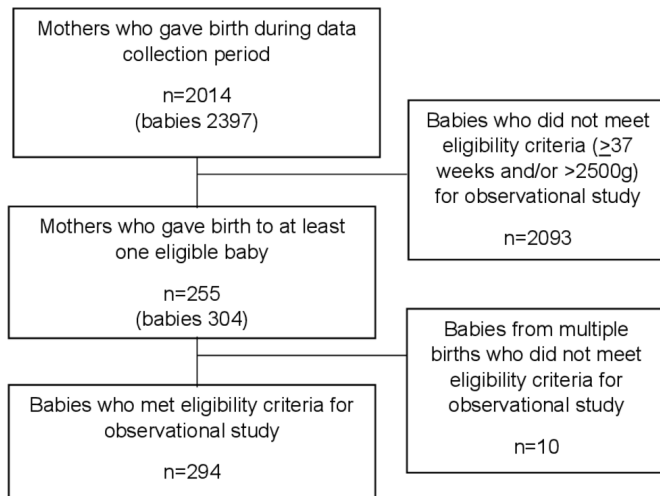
Mothers who gave birth during data collection period

n=2014
(babies 2397)

Babies who did not meet eligibility criteria ($\geq$37 weeks and/or >2500g) for observational study

n=2093

Mothers who gave birth to at least one eligible baby

n=255
(babies 304)

Babies from multiple births who did not meet eligibility criteria for observational study

n=10

Babies who met eligibility criteria for observational study

n=294